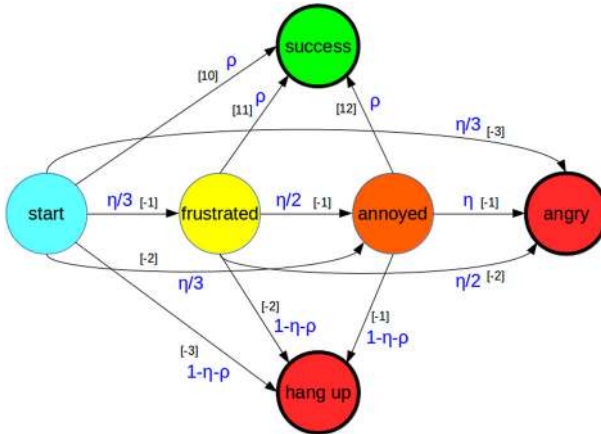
success

[10] $\rho$

[11] $\rho$

[12] $\rho$

$\eta/3$ [-3]

start

$\eta/3$ [-1]

frustrated

$\eta/2$ [-1]

annoyed

$\eta$ [-1]

angry

[-2]

$\eta/3$

$\eta/2$ [-2]

[-2]

$1-\eta-\rho$

[-1]

$1-\eta-\rho$

[-3]

$1-\eta-\rho$

hang up